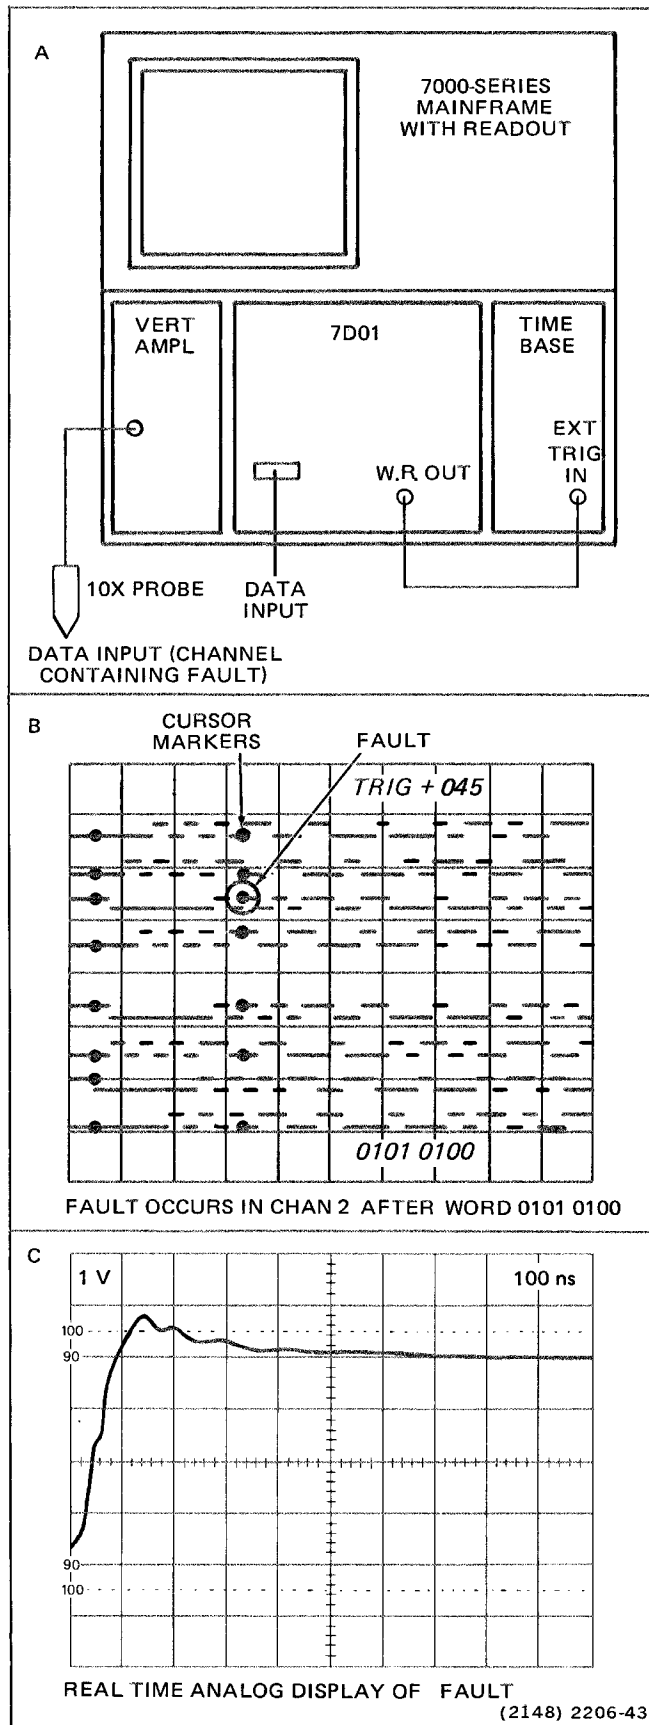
A

7000-SERIES MAINFRAME WITH READOUT

VERT AMPL

7D01

TIME BASE

EXT TRIG IN

W.R OUT

10X PROBE

DATA INPUT

DATA INPUT (CHANNEL CONTAINING FAULT)

B

CURSOR MARKERS

FAULT

TRIG + 045

0101 0100

FAULT OCCURS IN CHAN 2 AFTER WORD 0101 0100

C

1 V

100 ns

100

90

90

100

REAL TIME ANALOG DISPLAY OF FAULT

(2148) 2206-43